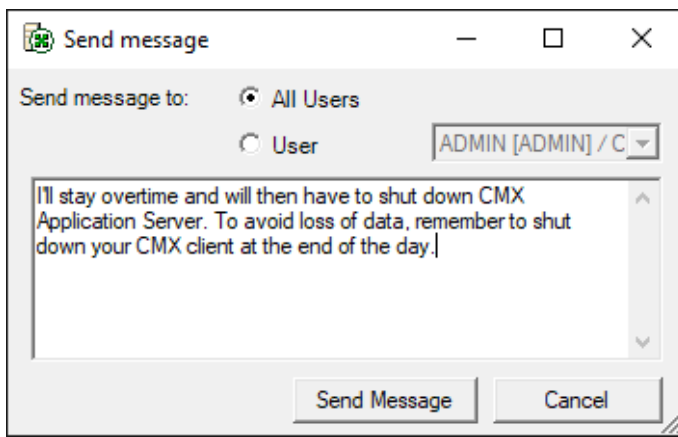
Send message

Send message to: All Users

User ADMIN [ADMIN] / C

I'll stay overtime and will then have to shut down CMX Application Server. To avoid loss of data, remember to shut down your CMX client at the end of the day.

Send Message Cancel